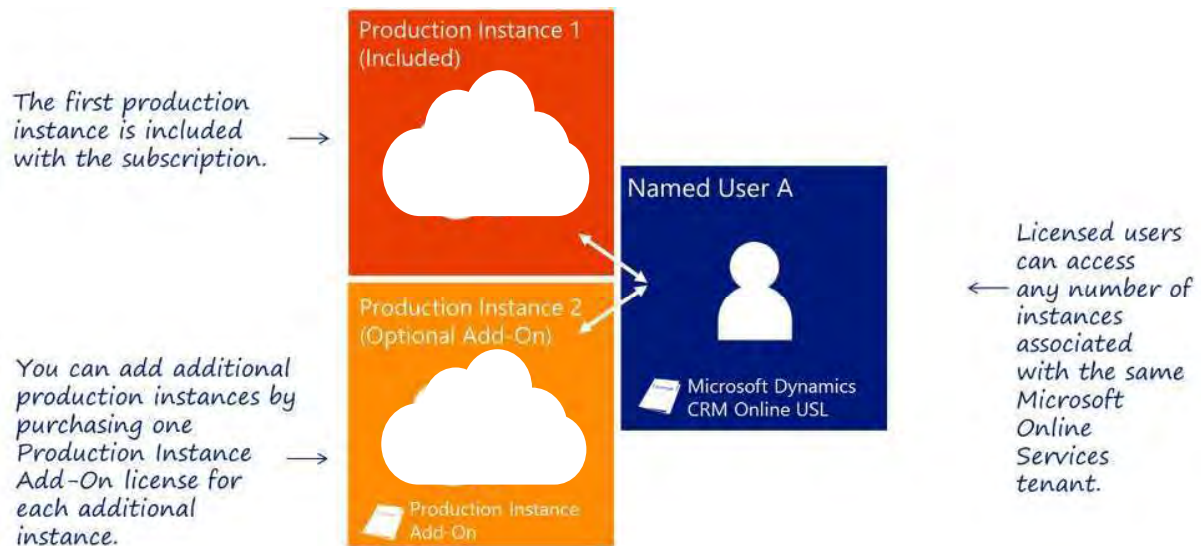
Production Instance 1
(Included)

The first production instance is included with the subscription.

Named User A

Licensed users can access any number of instances associated with the same Microsoft Online Services tenant.

Production Instance 2
(Optional Add-On)

You can add additional production instances by purchasing one Production Instance Add-On license for each additional instance.

Microsoft Dynamics CRM Online USL

Production Instance Add-On